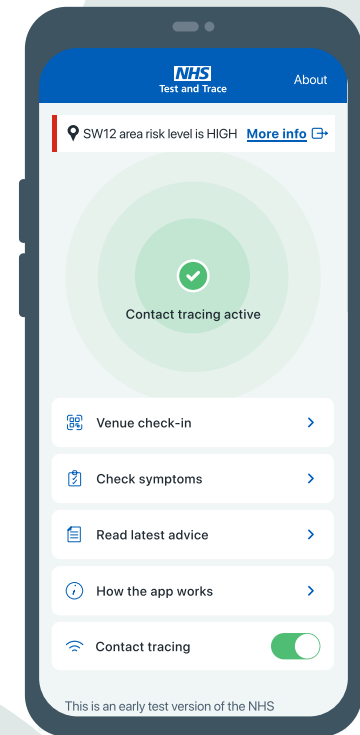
NHS
Test and Trace

About

SW12 area risk level is HIGH More info

Contact tracing active

Venue check-in

Check symptoms

Read latest advice

How the app works

Contact tracing

This is an early test version of the NHS